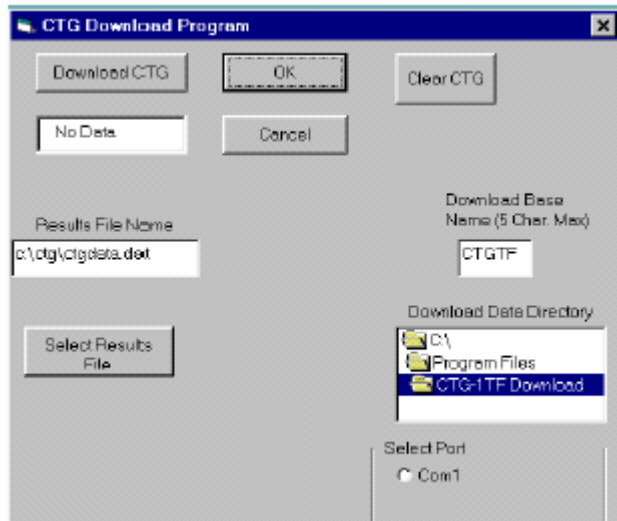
CTG Download Program

Download CTG

OK

Clear CTG

No Data

Cancel

Download Base Name (5 Char. Max)

Results File Name

c:\ctg\ctgdata.dat

CTGTF

Download Data Directory

Select Results File

C:\

Program Files

CTG-1TF Download

Select Port

Com1